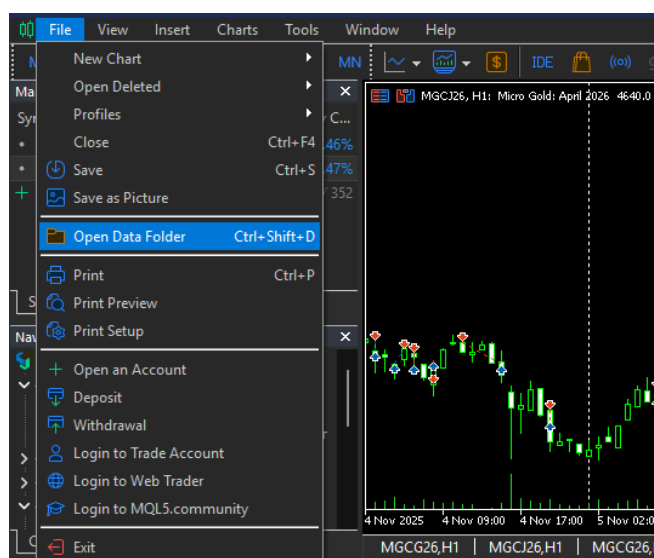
File View Insert Charts Tools Window Help

New Chart
Open Deleted
Profiles
Close Ctrl+F4
Save Ctrl+S
Save as Picture
Open Data Folder Ctrl+Shift+D
Print Ctrl+P
Print Preview
Print Setup
Open an Account
Deposit
Withdrawal
Login to Trade Account
Login to Web Trader
Login to MQL5.community
Exit

MN
IDE
MGCJ26, H1: Micro Gold: April 2026 4640.0
r C...
.46%
.47%
352

4 Nov 2025 4 Nov 09:00 4 Nov 17:00 5 Nov 02:0
MGCG26,H1 MGCJ26,H1 MGCG26,